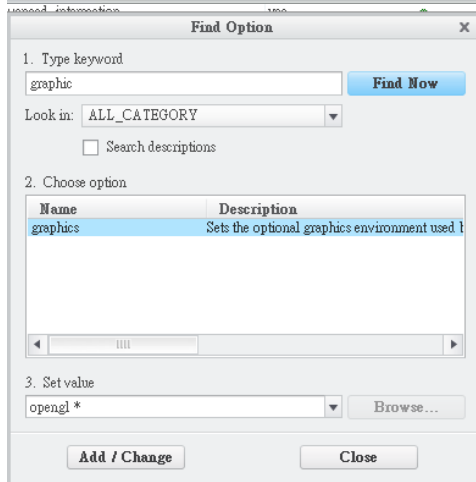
Find Option
x

1. Type keyword
graphic
Find Now
Look in: ALL_CATEGORY
Search descriptions

2. Choose option

| Name | Description |
|---|---|
| graphics | Sets the optional graphics environment used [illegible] |

3. Set value
opengl *
Browse...

Add / Change
Close